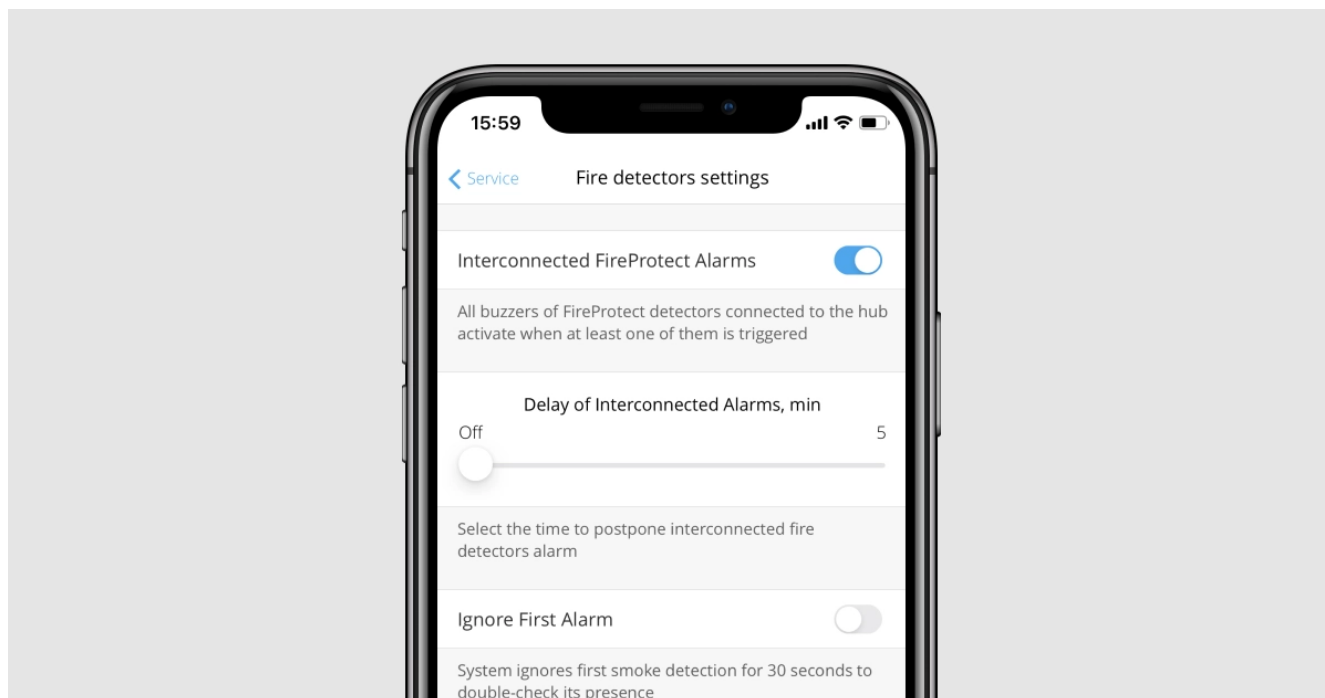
15:59

Service

Fire detectors settings

Interconnected FireProtect Alarms

All buzzers of FireProtect detectors connected to the hub activate when at least one of them is triggered

Delay of Interconnected Alarms, min

Off

5

Select the time to postpone interconnected fire detectors alarm

Ignore First Alarm

System ignores first smoke detection for 30 seconds to double-check its presence